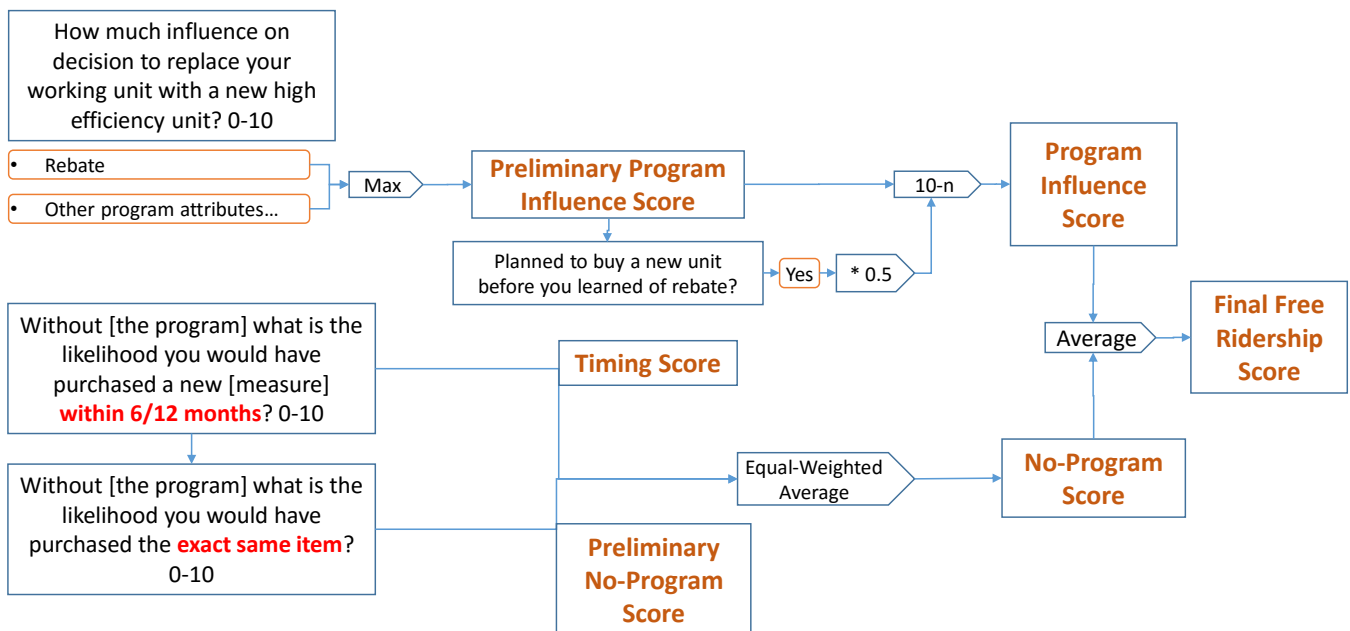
How much influence on decision to replace your working unit with a new high efficiency unit? 0-10

• Rebate

• Other program attributes…

Max

Preliminary Program Influence Score

Planned to buy a new unit before you learned of rebate?

Yes

* 0.5

10-n

Program Influence Score

Average

Final Free Ridership Score

Without [the program] what is the likelihood you would have purchased a new [measure] within 6/12 months? 0-10

Timing Score

Equal-Weighted Average

No-Program Score

Without [the program] what is the likelihood you would have purchased the exact same item? 0-10

Preliminary No-Program Score